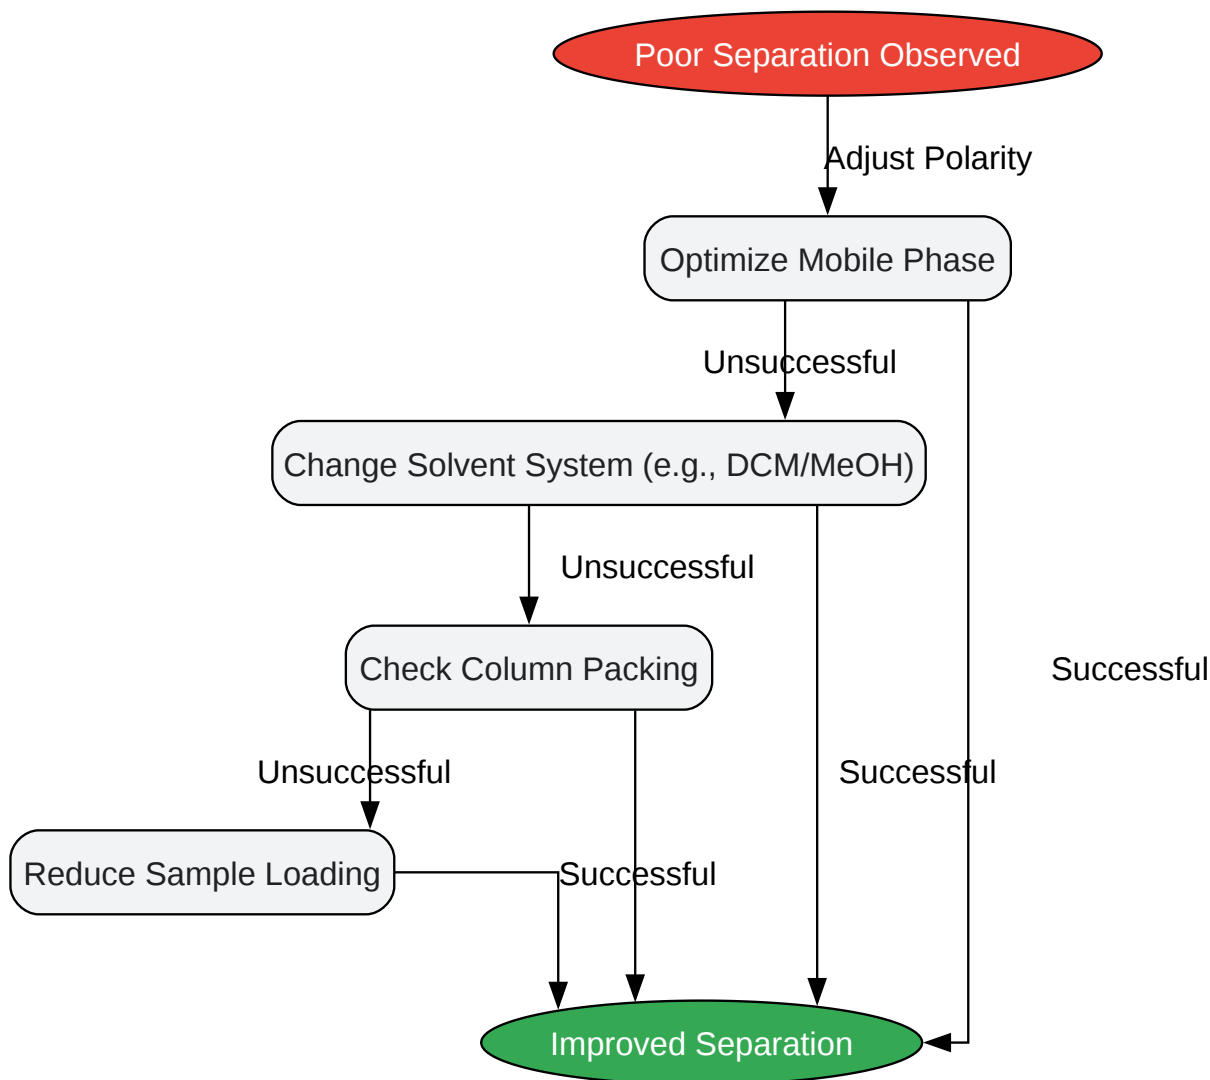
Poor Separation Observed

Adjust Polarity

Optimize Mobile Phase

Unsuccessful

Change Solvent System (e.g., DCM/MeOH)

Unsuccessful

Check Column Packing

Successful

Unsuccessful

Successful

Reduce Sample Loading

Successful

Improved Separation